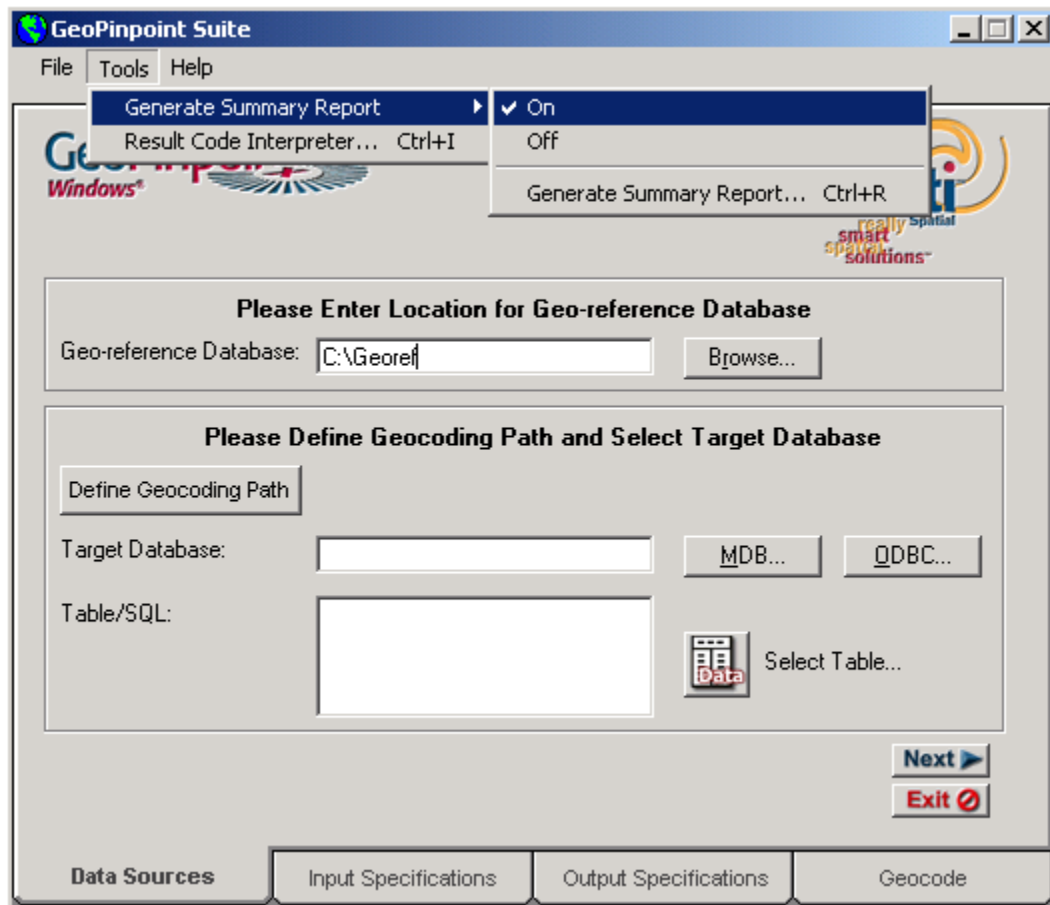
GeoPinpoint Suite

File Tools Help

Generate Summary Report
Result Code Interpreter... Ctrl+I

✔ On
Off
Generate Summary Report... Ctrl+R

Ge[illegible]
Windows®

really Spatial
smart
spatial
solutions™

Please Enter Location for Geo-reference Database

Geo-reference Database: C:\Georef Browse...

Please Define Geocoding Path and Select Target Database

Define Geocoding Path

Target Database: MDB... ODBC...

Table/SQL:

Data Select Table...

Next
Exit

Data Sources | Input Specifications | Output Specifications | Geocode